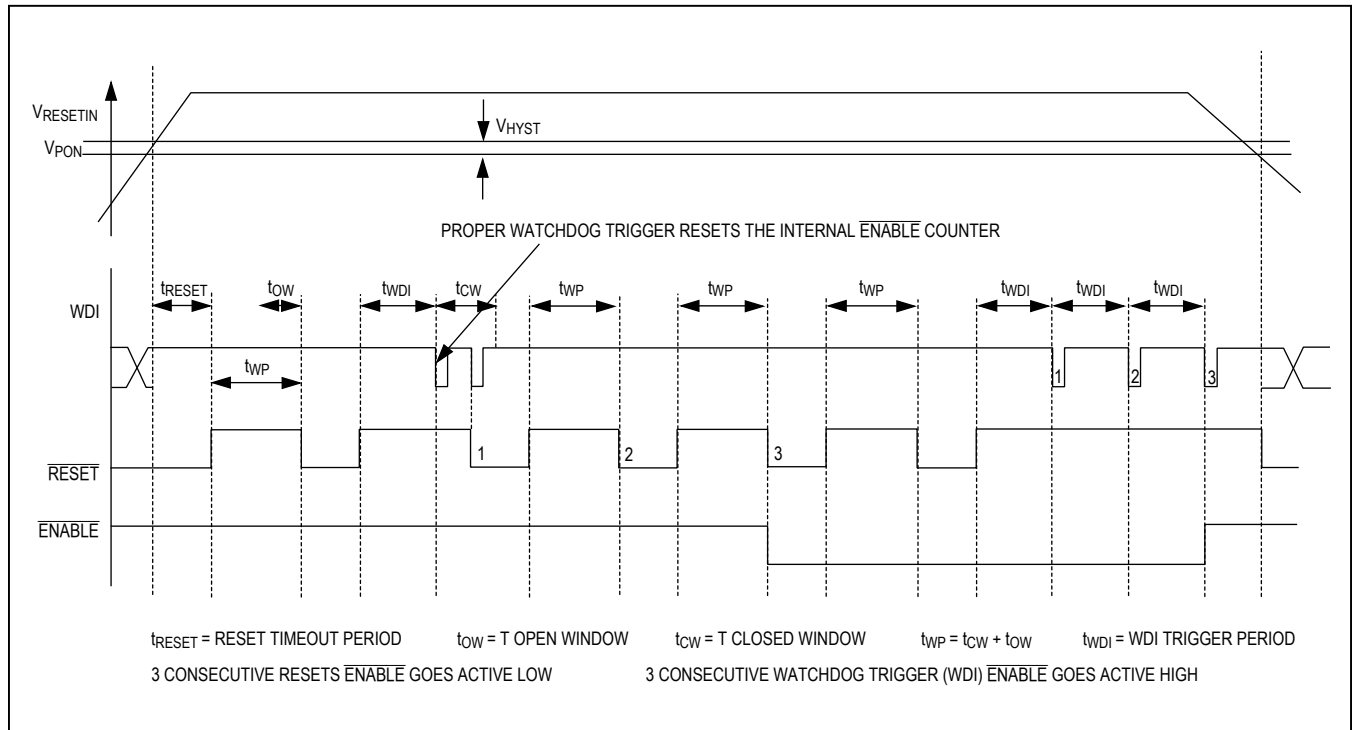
$V_{RESETIN}$

$V_{PON}$

$V_{HYST}$

PROPER WATCHDOG TRIGGER RESETS THE INTERNAL $\overline{ENABLE}$ COUNTER

$t_{RESET}$ $t_{OW}$ $t_{WDI}$ $t_{CW}$ $t_{WP}$ $t_{WP}$ $t_{WP}$ $t_{WDI}$ $t_{WDI}$ $t_{WDI}$

WDI

$t_{WP}$

1 2 3

$\overline{RESET}$

1 2 3

$\overline{ENABLE}$

$t_{RESET}$ = RESET TIMEOUT PERIOD $t_{OW}$ = T OPEN WINDOW $t_{CW}$ = T CLOSED WINDOW $t_{WP}$ = $t_{CW}$ + $t_{OW}$ $t_{WDI}$ = WDI TRIGGER PERIOD

3 CONSECUTIVE RESETS $\overline{ENABLE}$ GOES ACTIVE LOW 3 CONSECUTIVE WATCHDOG TRIGGER (WDI) $\overline{ENABLE}$ GOES ACTIVE HIGH